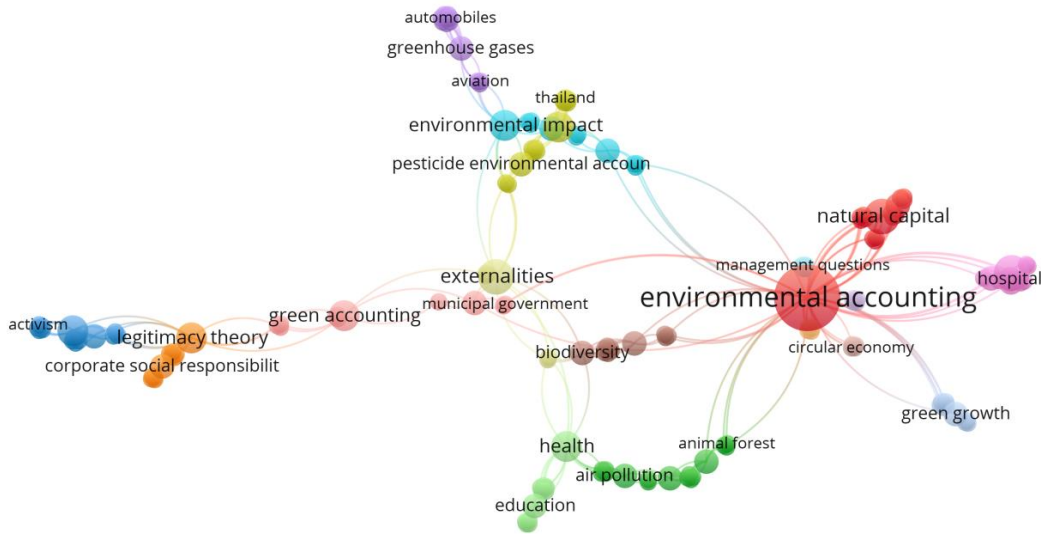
automobiles
greenhouse gases
aviation
thailand
environmental impact
pesticide environmental accoun
natural capital
management questions
hospital
externalities
environmental accounting
municipal government
green accounting
activism
legitimacy theory
corporate social responsibilit
biodiversity
circular economy
green growth
animal forest
health
air pollution
education